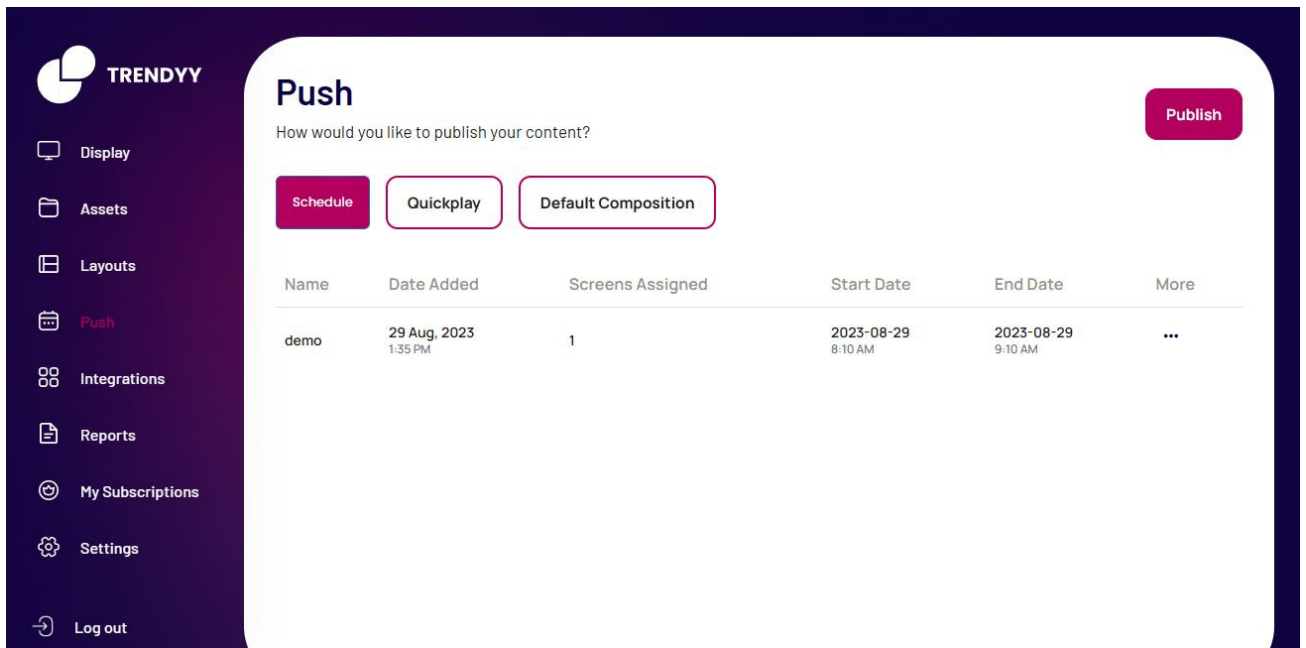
TRENDYY

Display

Assets

Layouts

Push

Integrations

Reports

My Subscriptions

Settings

Log out

Push

How would you like to publish your content?

Publish

Schedule

Quickplay

Default Composition

| Name | Date Added | Screens Assigned | Start Date | End Date | More |
|---|---|---|---|---|---|
| demo | 29 Aug, 2023 1:35 PM | 1 | 2023-08-29 8:10 AM | 2023-08-29 9:10 AM | ... |